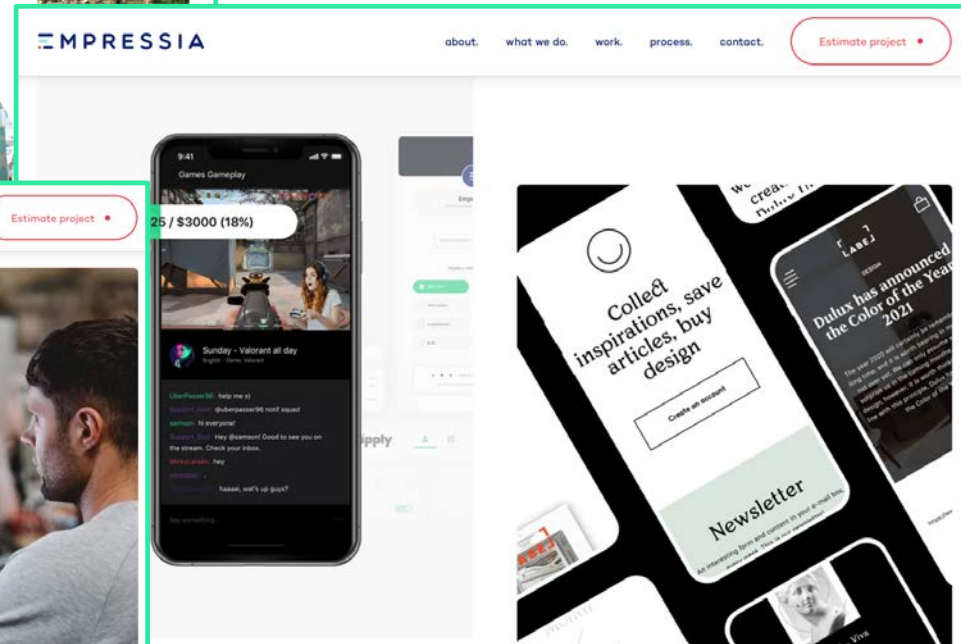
EMPRESSIA

about. what we do. work. process. contact.

Estimate project •

Estimate project •

9:41

Games Gameplay

25 / $3000 (18%)

Sunday - Valorant all day

English · Games: Valorant

UberPasser96: help me :(

Support_Dan: @uberpasser96 notif squad

samson: hi everyone!

Support_Dan: Hey @samson! Glad to see you on the stream. Check your inbox.

hey

haaaai, wat's up guys?

Say something...

Collect inspirations, save articles, buy design

Create an account

Newsletter

An interesting form and content in your e-mail box.

LABEL

DESIGN

Dulux has announced the Color of the Year 2021

Viva